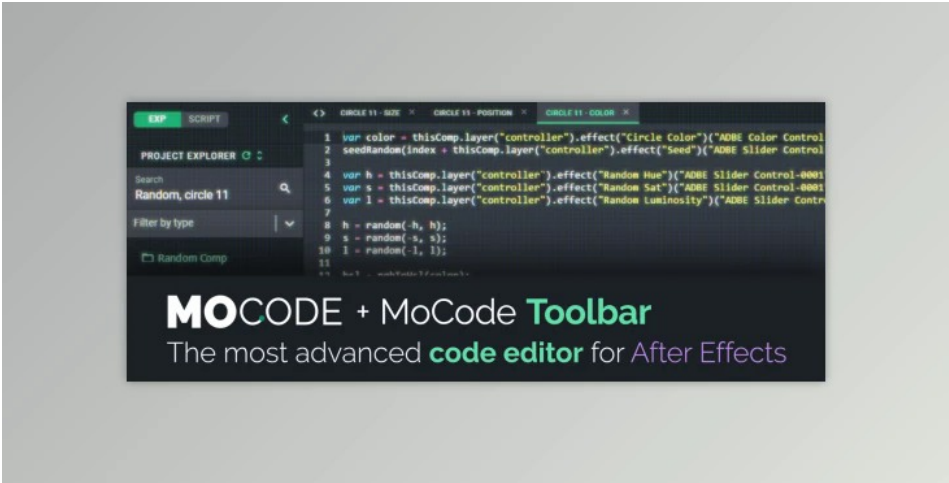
EXP SCRIPT

PROJECT EXPLORER

Search
Random, circle 11

Filter by type

Random Comp

CIRCLE 11 - SIZE × CIRCLE 11 - POSITION × CIRCLE 11 - COLOR ×

1 var color = thisComp.layer("controller").effect("Circle Color")("ADBE Color Control
2 seedRandom(index + thisComp.layer("controller").effect("Seed")("ADBE Slider Control
3
4 var h = thisComp.layer("controller").effect("Random Hue")("ADBE Slider Control-0001
5 var s = thisComp.layer("controller").effect("Random Sat")("ADBE Slider Control-0001
6 var l = thisComp.layer("controller").effect("Random Luminosity")("ADBE Slider Contr
7
8 h = random(-h, h);
9 s = random(-s, s);
10 l = random(-l, l);
11

MOCODE + MoCode Toolbar
The most advanced code editor for After Effects